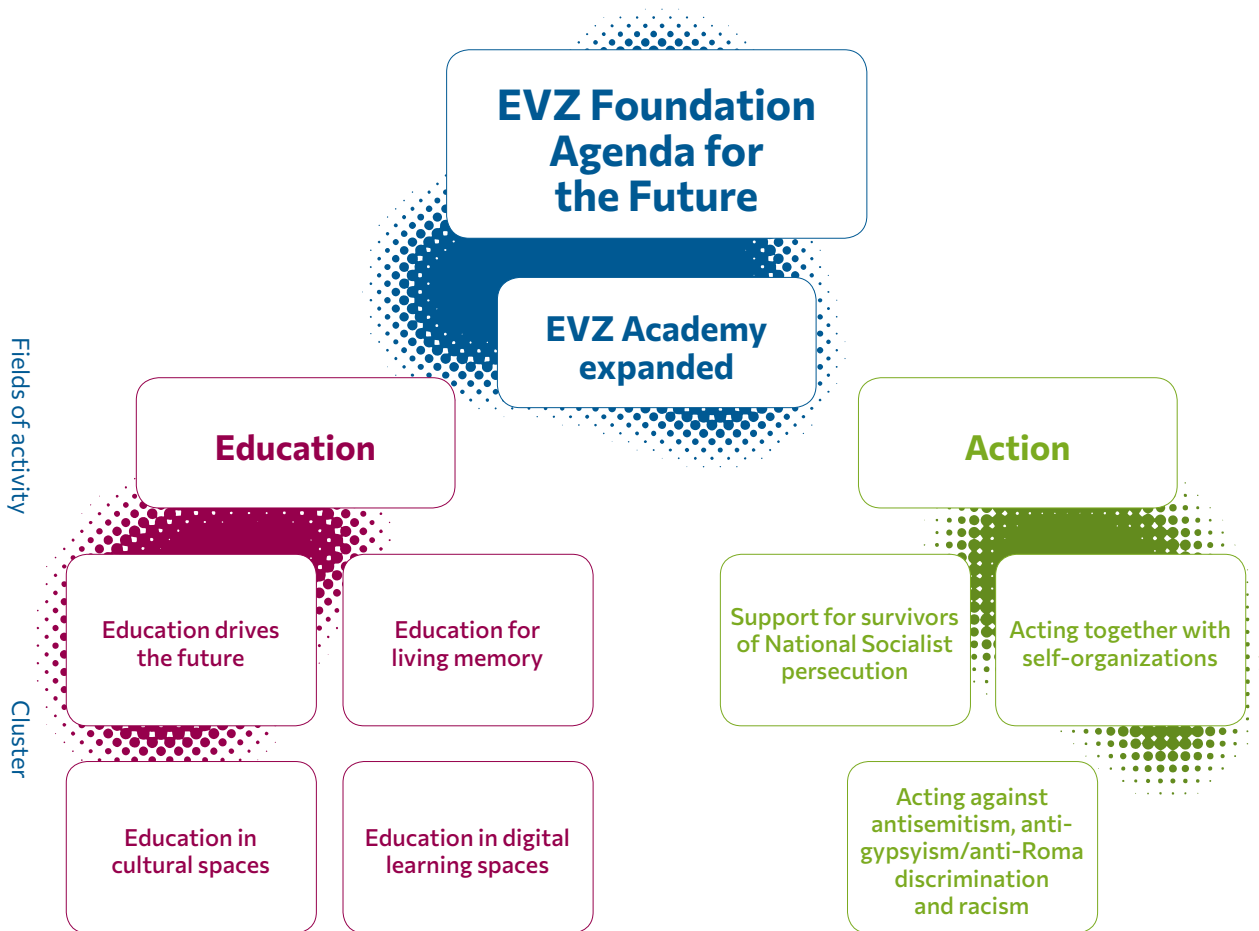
EVZ Foundation Agenda for the Future

EVZ Academy expanded

Fields of activity

Education

Action

Cluster

Education drives the future

Education for living memory

Education in cultural spaces

Education in digital learning spaces

Support for survivors of National Socialist persecution

Acting together with self-organizations

Acting against antisemitism, antigypsyism/anti-Roma discrimination and racism